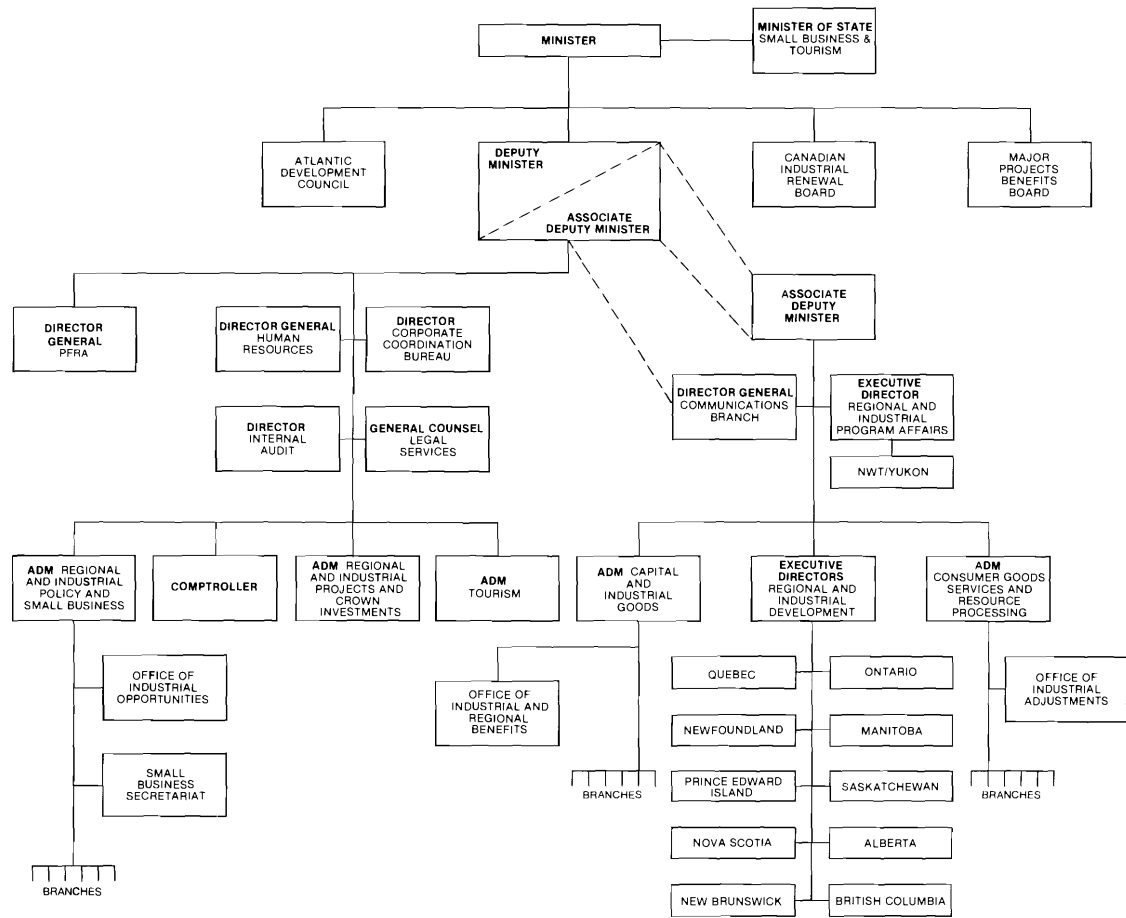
MINISTER

MINISTER OF STATE SMALL BUSINESS & TOURISM

ATLANTIC DEVELOPMENT COUNCIL

DEPUTY MINISTER

ASSOCIATE DEPUTY MINISTER

CANADIAN INDUSTRIAL RENEWAL BOARD

MAJOR PROJECTS BENEFITS BOARD

ASSOCIATE DEPUTY MINISTER

DIRECTOR GENERAL PFRA

DIRECTOR GENERAL HUMAN RESOURCES

DIRECTOR CORPORATE COORDINATION BUREAU

DIRECTOR INTERNAL AUDIT

GENERAL COUNSEL LEGAL SERVICES

DIRECTOR GENERAL COMMUNICATIONS BRANCH

EXECUTIVE DIRECTOR REGIONAL AND INDUSTRIAL PROGRAM AFFAIRS

NWT/YUKON

ADM REGIONAL AND INDUSTRIAL POLICY AND SMALL BUSINESS

COMPTROLLER

ADM REGIONAL AND INDUSTRIAL PROJECTS AND CROWN INVESTMENTS

ADM TOURISM

ADM CAPITAL AND INDUSTRIAL GOODS

EXECUTIVE DIRECTORS REGIONAL AND INDUSTRIAL DEVELOPMENT

ADM CONSUMER GOODS SERVICES AND RESOURCE PROCESSING

OFFICE OF INDUSTRIAL OPPORTUNITIES

SMALL BUSINESS SECRETARIAT

BRANCHES

OFFICE OF INDUSTRIAL AND REGIONAL BENEFITS

BRANCHES

QUEBEC

ONTARIO

NEWFOUNDLAND

MANITOBA

PRINCE EDWARD ISLAND

SASKATCHEWAN

NOVA SCOTIA

ALBERTA

NEW BRUNSWICK

BRITISH COLUMBIA

OFFICE OF INDUSTRIAL ADJUSTMENTS

BRANCHES